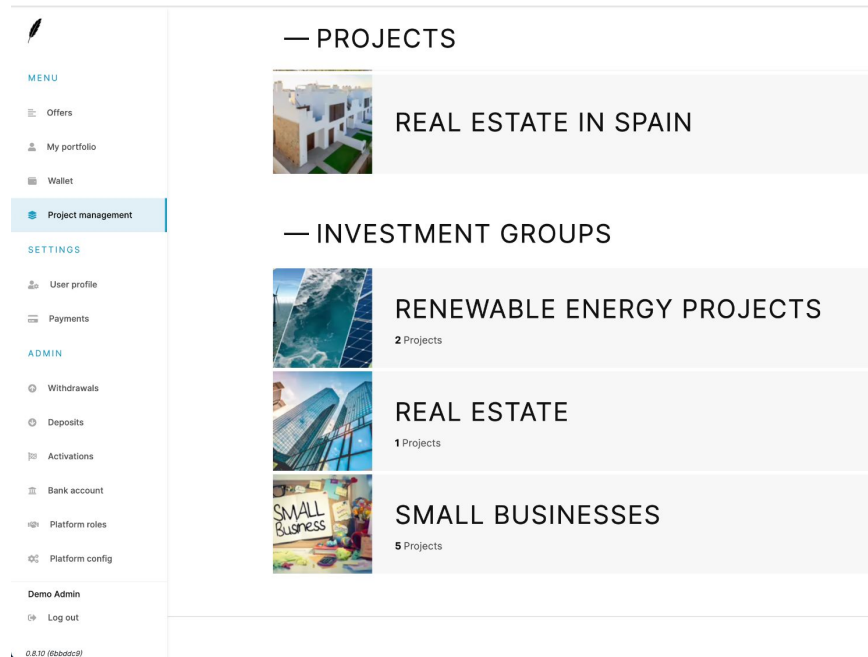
MENU

Offers

My portfolio

Wallet

Project management

SETTINGS

User profile

Payments

ADMIN

Withdrawals

Deposits

Activations

Bank account

Platform roles

Platform config

Demo Admin

Log out

0.8.10 (6bbddc9)

— PROJECTS

REAL ESTATE IN SPAIN

— INVESTMENT GROUPS

RENEWABLE ENERGY PROJECTS

2 Projects

REAL ESTATE

1 Projects

SMALL BUSINESSES

5 Projects

SMALL Business